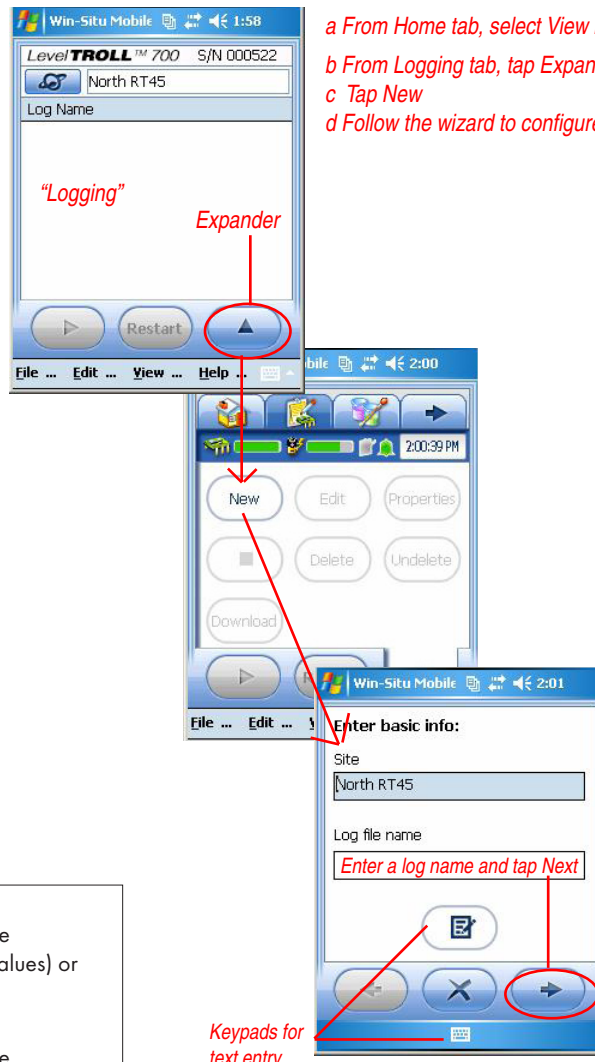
Win-Situ Mobile 1:58

Level TROLL™ 700 S/N 000522

North RT45

Log Name

"Logging"

Expander

Restart

File ... Edit ... View ... Help ...

a From Home tab, select View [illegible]

b From Logging tab, tap Expan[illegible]

c Tap New

d Follow the wizard to configure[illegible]

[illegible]bile 2:00

2:00:39 PM

New Edit Properties

Delete Undelete

Download

File ... Edit ...

Win-Situ Mobile 2:01

Enter basic info:

Site

North RT45

Log file name

Enter a log name and tap Next

Keypads for text entry

e

alues) or

e